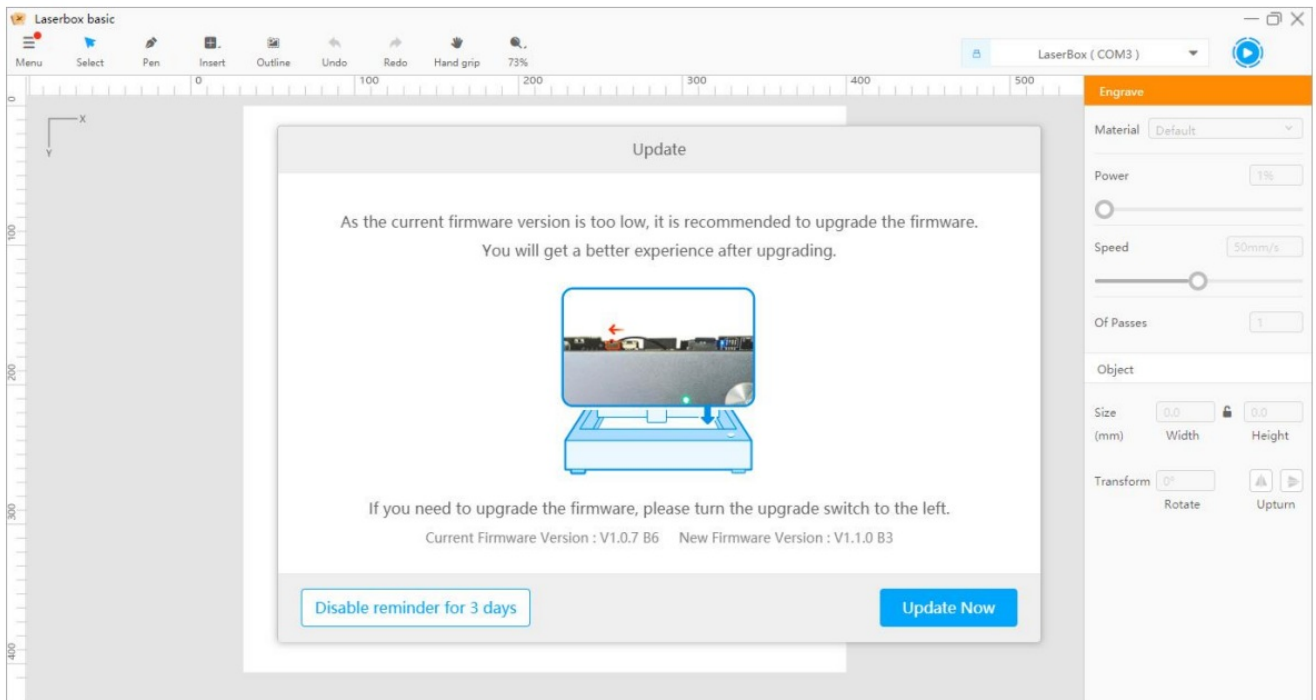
Laserbox basic

Menu Select Pen Insert Outline Undo Redo Hand grip 73%

LaserBox ( COM3 )

0 100 200 300 400 500

0 100 200 300 400

X
Y

Engrave

Material Default

Power 1%

Speed 50mm/s

Of Passes 1

Object

Size 0.0 0.0
(mm) Width Height

Transform 0°
Rotate Upturn

Update

As the current firmware version is too low, it is recommended to upgrade the firmware. You will get a better experience after upgrading.

If you need to upgrade the firmware, please turn the upgrade switch to the left.

Current Firmware Version : V1.0.7 B6 New Firmware Version : V1.1.0 B3

Disable reminder for 3 days

Update Now